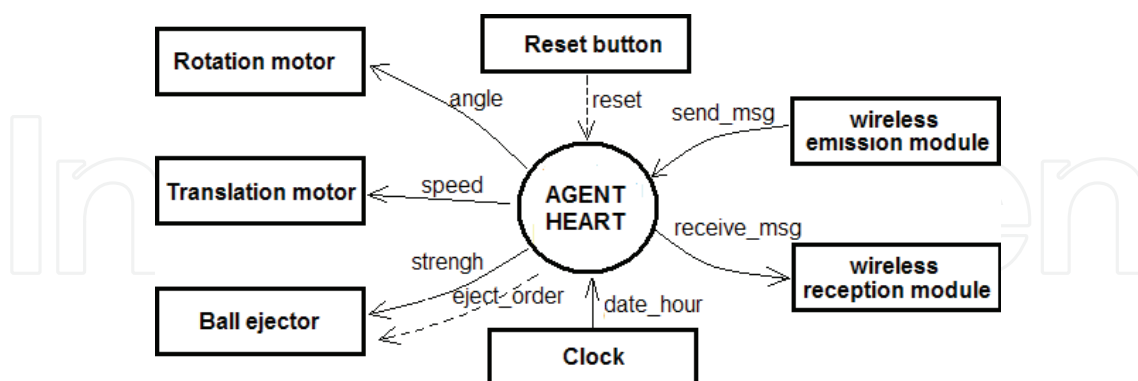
Rotation motor

Reset button

angle

reset

send_msg

wireless emission module

Translation motor

speed

AGENT HEART

receive_msg

strengh

eject_order

date_hour

wireless reception module

Ball ejector

Clock